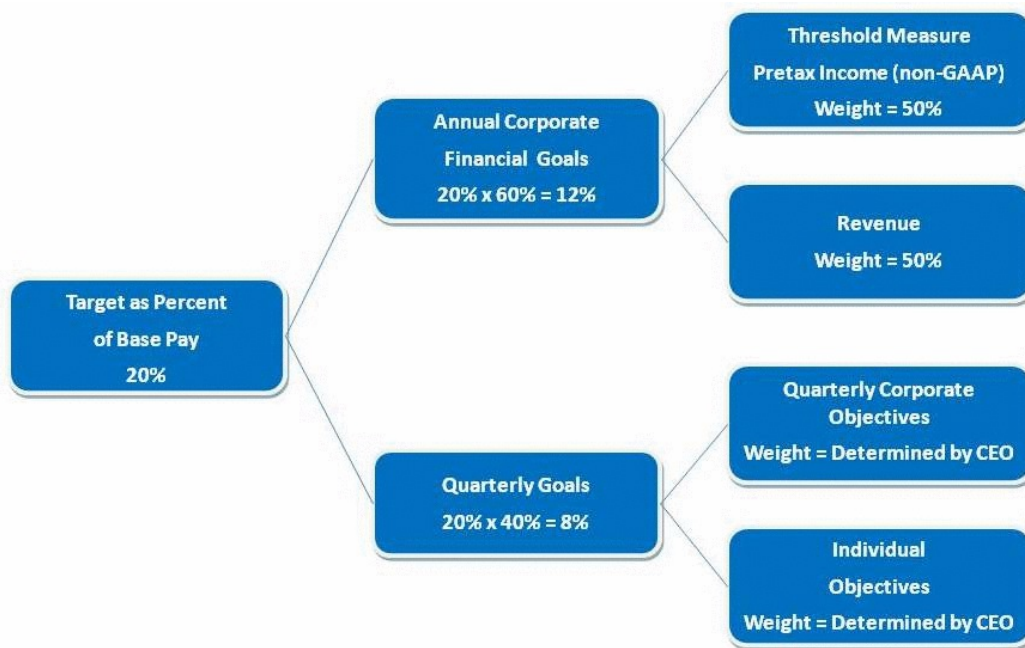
Target as Percent of Base Pay 20%

Annual Corporate Financial Goals 20% x 60% = 12%

Threshold Measure Pretax Income (non-GAAP) Weight = 50%

Revenue Weight = 50%

Quarterly Goals 20% x 40% = 8%

Quarterly Corporate Objectives Weight = Determined by CEO

Individual Objectives Weight = Determined by CEO